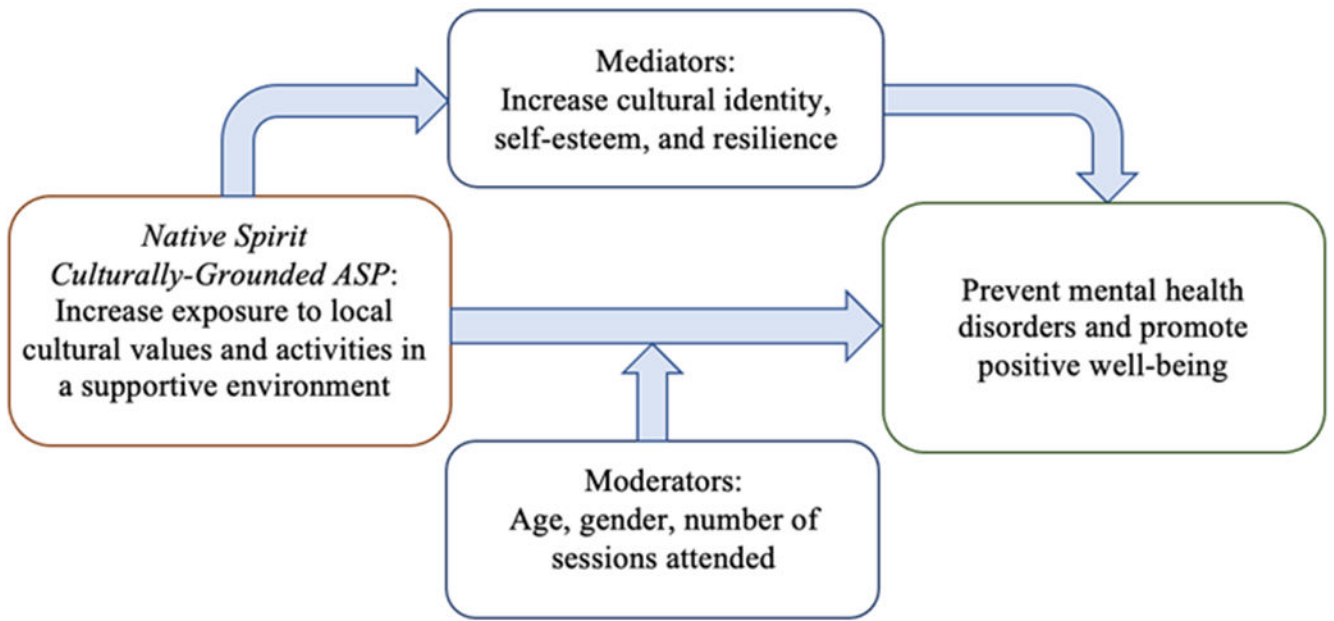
Native Spirit Culturally-Grounded ASP: Increase exposure to local cultural values and activities in a supportive environment

Mediators: Increase cultural identity, self-esteem, and resilience

Prevent mental health disorders and promote positive well-being

Moderators: Age, gender, number of sessions attended